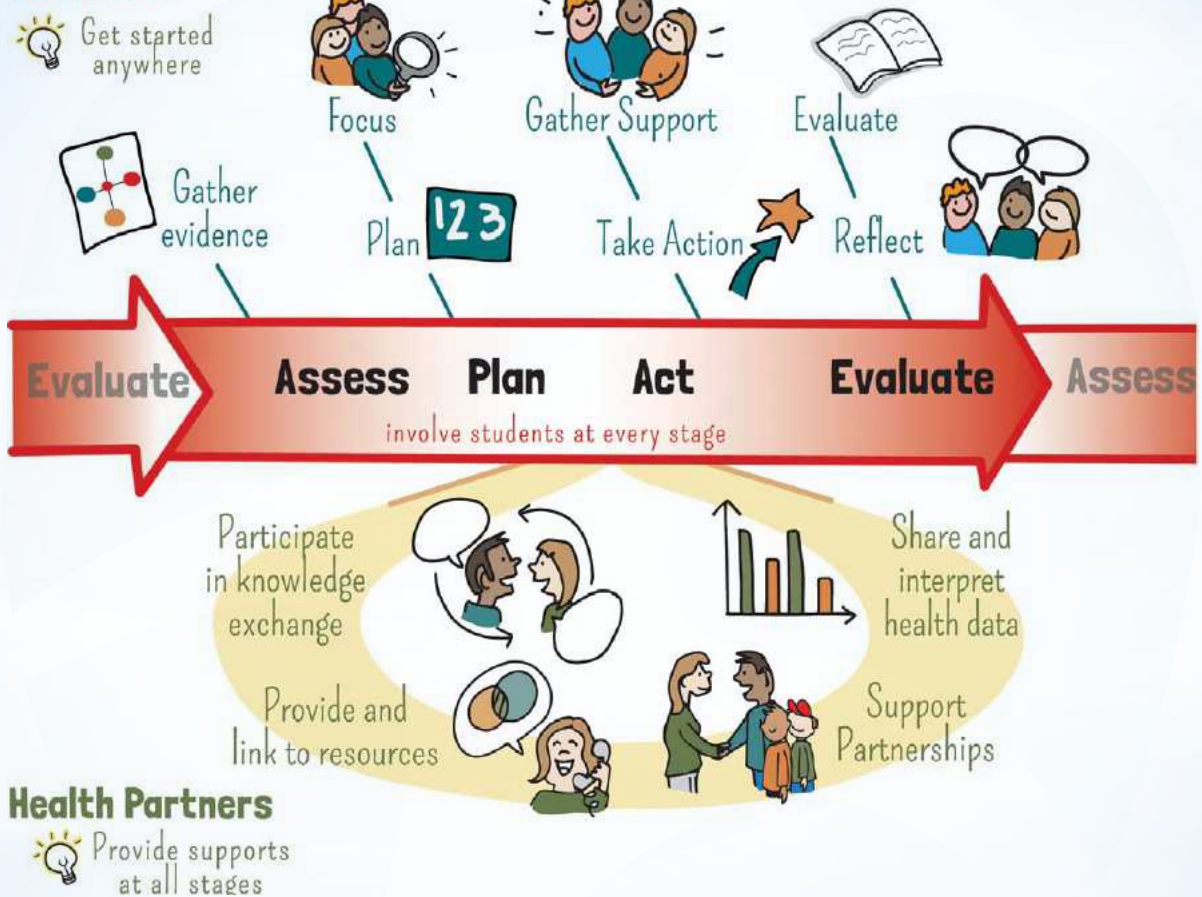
Get started anywhere

Focus

Gather Support

Evaluate

Gather evidence

Plan 123

Take Action

Reflect

Evaluate Assess Plan Act Evaluate Assess

involve students at every stage

Participate in knowledge exchange

Share and interpret health data

Provide and link to resources

Support Partnerships

Health Partners

Provide supports at all stages